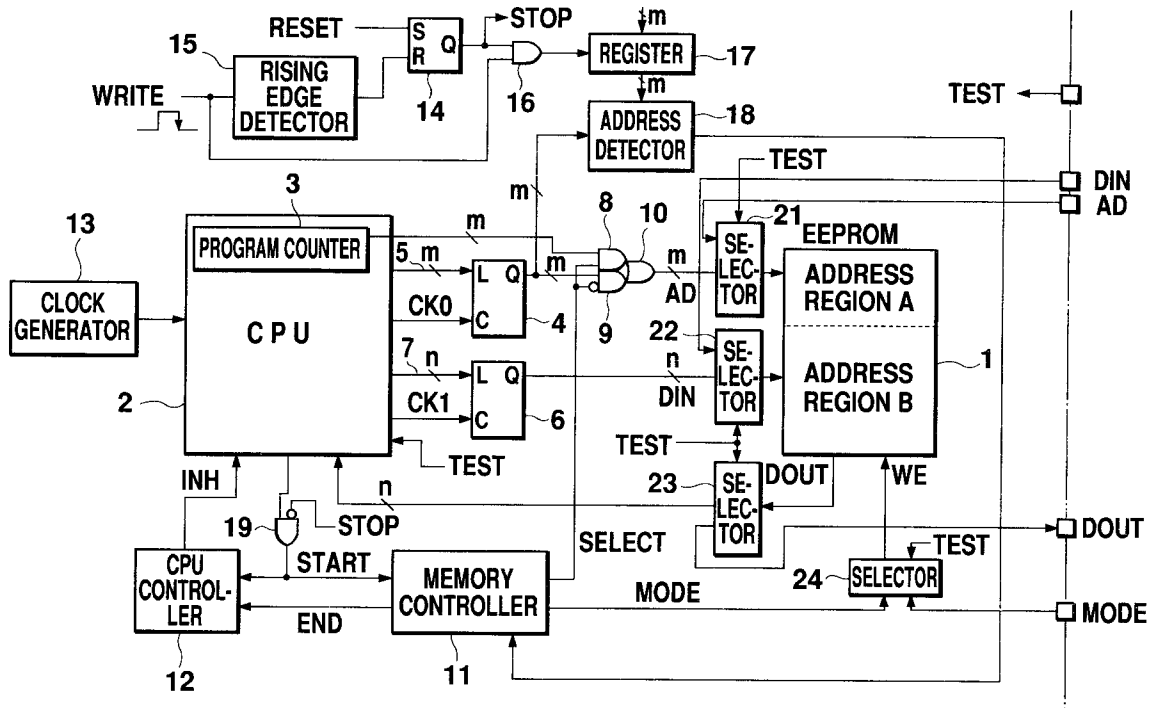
RESET
S
R
Q
STOP
m
15
RISING EDGE DETECTOR
14
16
REGISTER
17
m
WRITE
ADDRESS DETECTOR
18
TEST
TEST
m
DIN
AD
3
8
10
21
13
PROGRAM COUNTER
m
5 m
L
Q
m
m
SE-LEC-TOR
EEPROM
ADDRESS REGION A
CLOCK GENERATOR
C P U
CK0
C
4
AD
9
22
SE-LEC-TOR
ADDRESS REGION B
1
7 n
L
Q
n
DIN
2
CK1
C
6
TEST
TEST
INH
23
DOUT
WE
n
SE-LEC-TOR
19
STOP
SELECT
DOUT
START
TEST
CPU CONTROL-LER
MEMORY CONTROLLER
24
SELECTOR
MODE
END
MODE
12
11